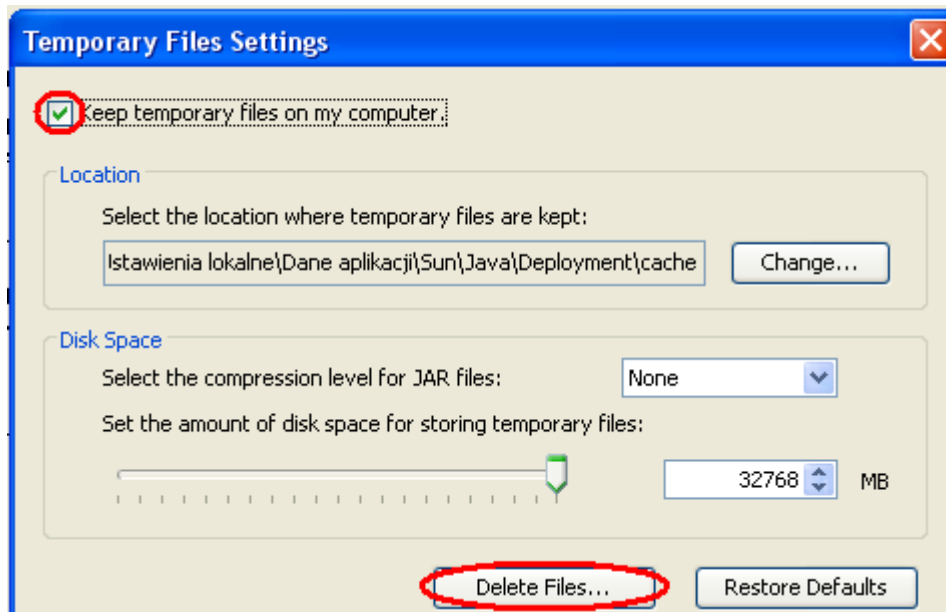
Temporary Files Settings

Keep temporary files on my computer.

Location

Select the location where temporary files are kept:

Istawienia lokalne\Dane aplikacji\Sun\Java\Deployment\cache

Change...

Disk Space

Select the compression level for JAR files:

None

Set the amount of disk space for storing temporary files:

32768

MB

Delete Files...

Restore Defaults